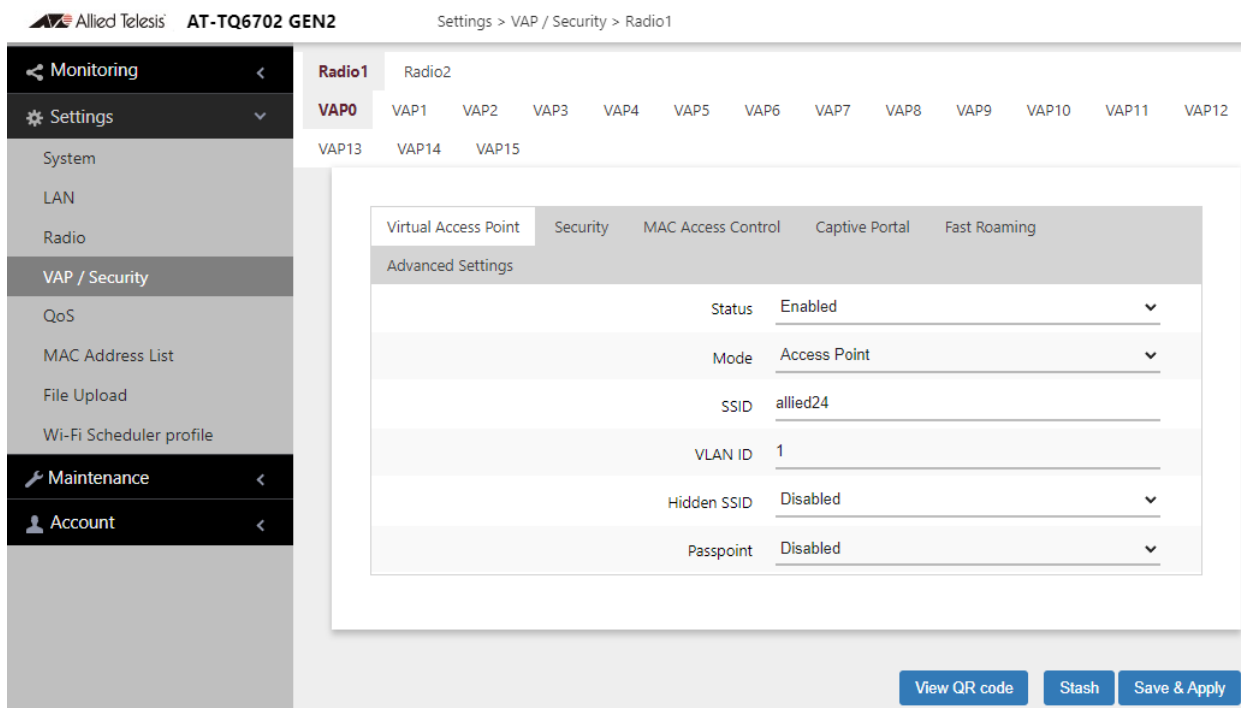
Allied Telesis AT-TQ6702 GEN2 Settings > VAP / Security > Radio1

Monitoring
Settings
System
LAN
Radio
VAP / Security
QoS
MAC Address List
File Upload
Wi-Fi Scheduler profile
Maintenance
Account

Radio1 Radio2
VAP0 VAP1 VAP2 VAP3 VAP4 VAP5 VAP6 VAP7 VAP8 VAP9 VAP10 VAP11 VAP12 VAP13 VAP14 VAP15

Virtual Access Point Security MAC Access Control Captive Portal Fast Roaming Advanced Settings

| | |
|---|---|
| Status | Enabled |
| Mode | Access Point |
| SSID | allied24 |
| VLAN ID | 1 |
| Hidden SSID | Disabled |
| Passpoint | Disabled |

View QR code Stash Save & Apply